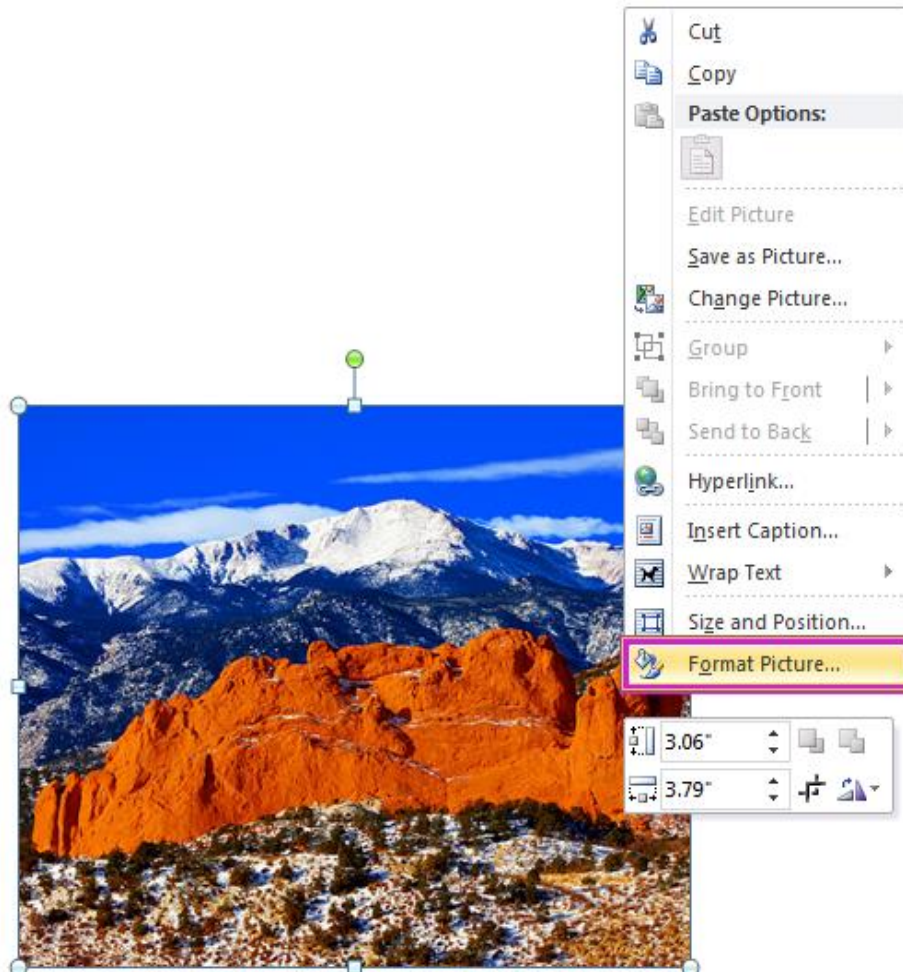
Cut
Copy
Paste Options:
Edit Picture
Save as Picture...
Change Picture...
Group
Bring to Front
Send to Back
Hyperlink...
Insert Caption...
Wrap Text
Size and Position...
Format Picture...

3.06"
3.79"